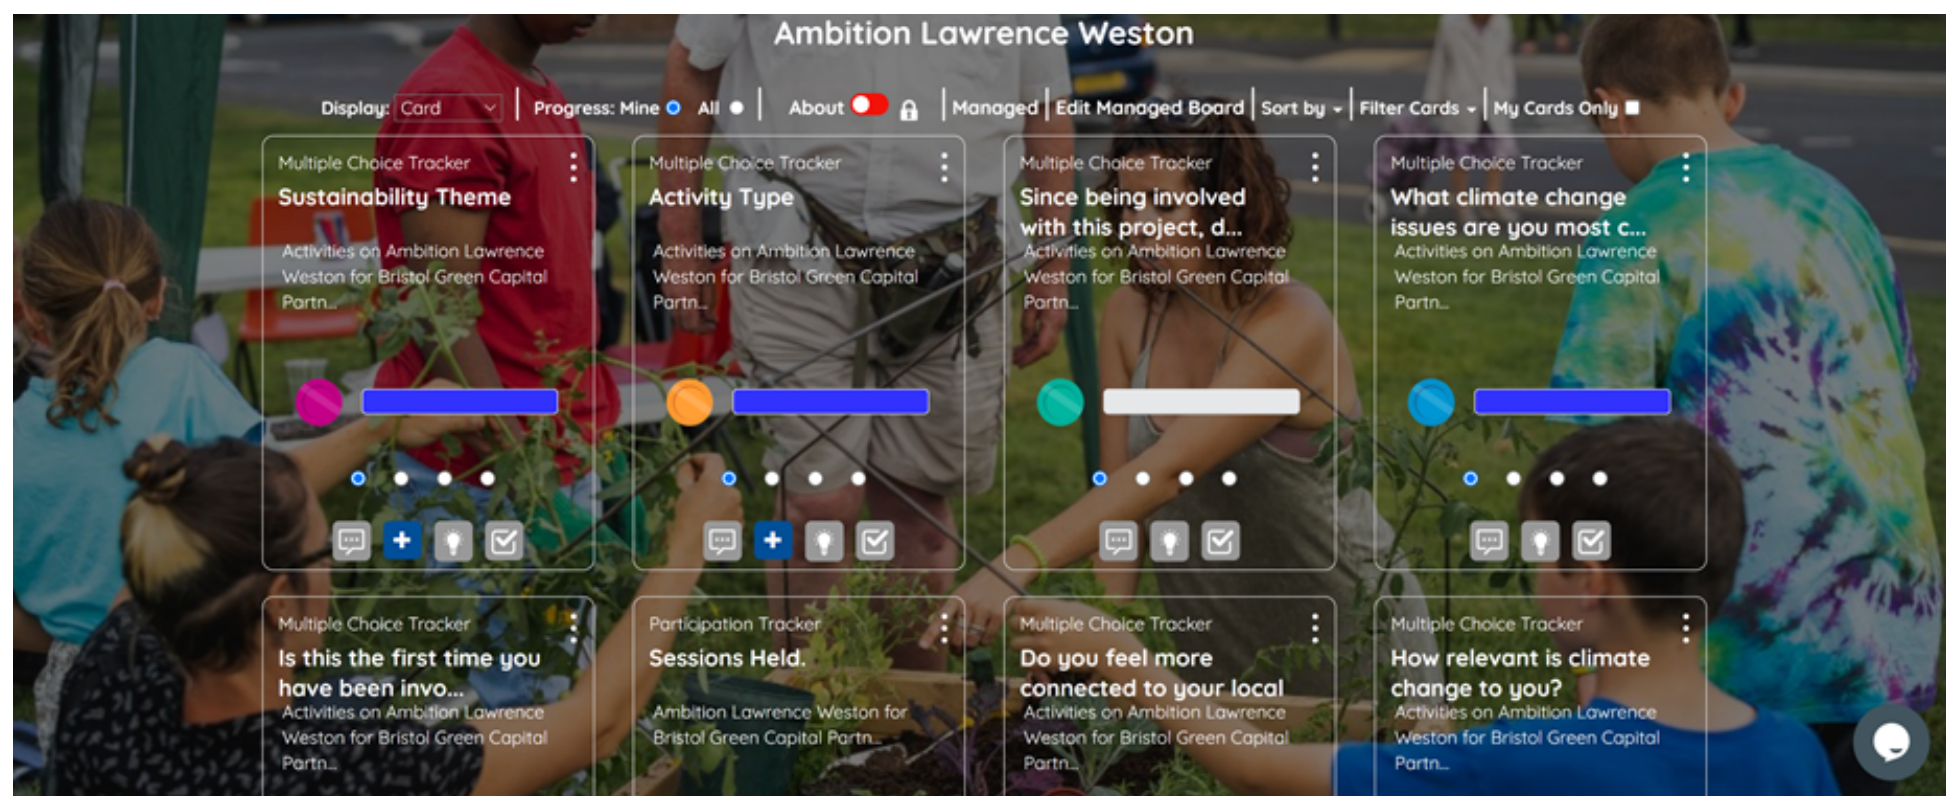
Ambition Lawrence Weston

Display: Card | Progress: Mine All | About | Managed | Edit Managed Board | Sort by | Filter Cards | My Cards Only

Multiple Choice Tracker
Sustainability Theme
Activities on Ambition Lawrence Weston for Bristol Green Capital Partn...

Multiple Choice Tracker
Activity Type
Activities on Ambition Lawrence Weston for Bristol Green Capital Partn...

Multiple Choice Tracker
Since being involved with this project, d...
Activities on Ambition Lawrence Weston for Bristol Green Capital Partn...

Multiple Choice Tracker
What climate change issues are you most c...
Activities on Ambition Lawrence Weston for Bristol Green Capital Partn...

Multiple Choice Tracker
Is this the first time you have been invo...
Activities on Ambition Lawrence Weston for Bristol Green Capital Partn...

Participation Tracker
Sessions Held.
Ambition Lawrence Weston for Bristol Green Capital Partn...

Multiple Choice Tracker
Do you feel more connected to your local
Activities on Ambition Lawrence Weston for Bristol Green Capital Partn...

Multiple Choice Tracker
How relevant is climate change to you?
Activities on Ambition Lawrence Weston for Bristol Green Capital Partn...